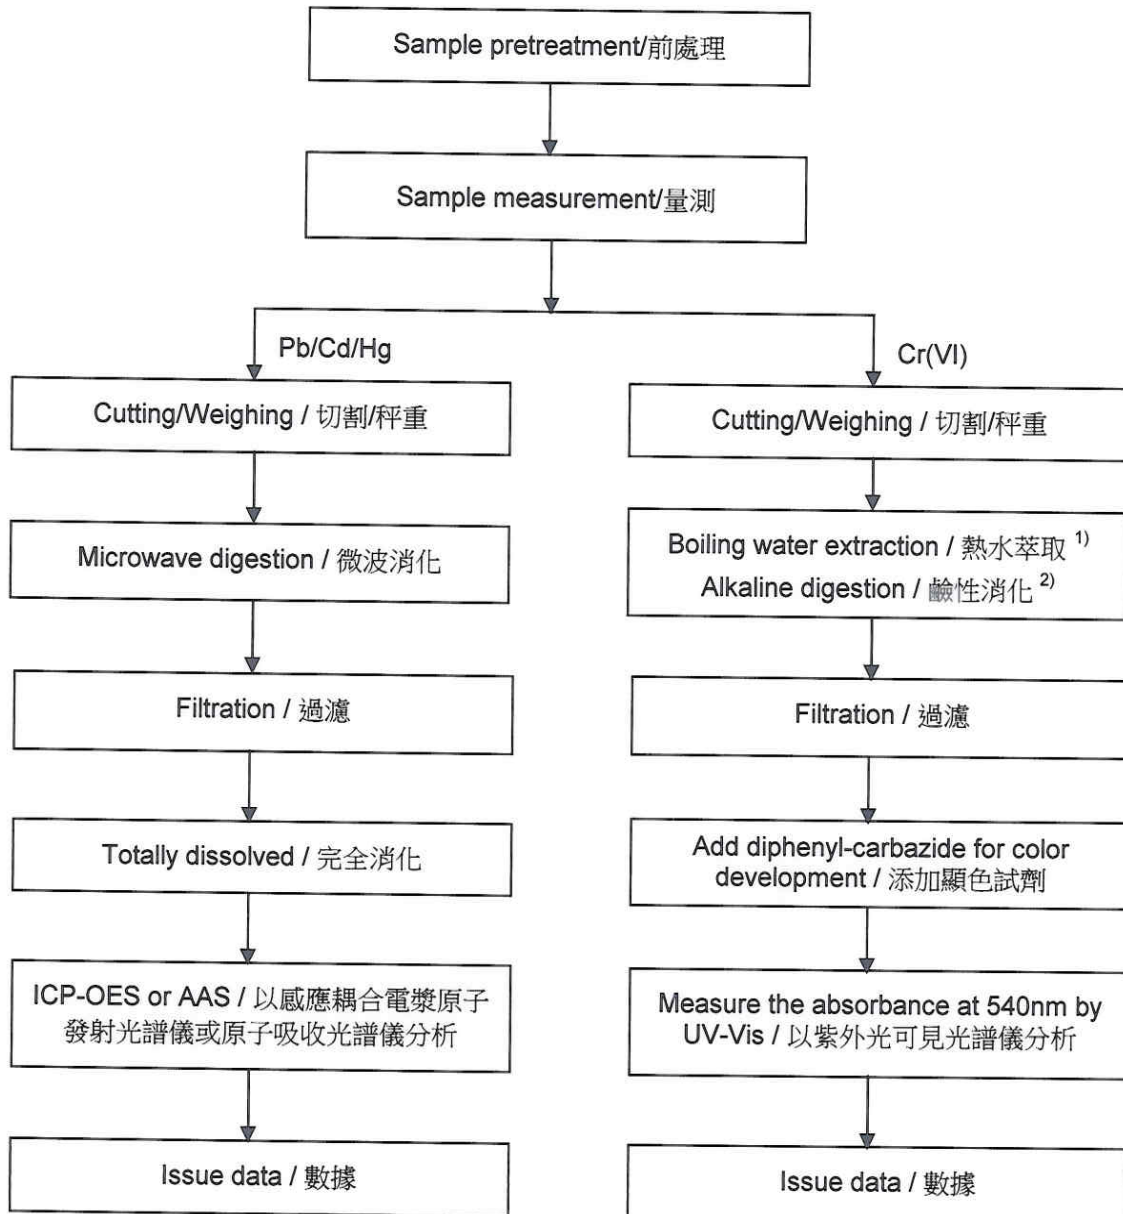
Sample pretreatment/前處理

Sample measurement/量測

Pb/Cd/Hg

Cr(VI)

Cutting/Weighing / 切割/秤重

Microwave digestion / 微波消化

Filtration / 過濾

Totally dissolved / 完全消化

ICP-OES or AAS / 以感應耦合電漿原子發射光譜儀或原子吸收光譜儀分析

Issue data / 數據

Cutting/Weighing / 切割/秤重

Boiling water extraction / 熱水萃取 $^{1)}$
Alkaline digestion / 鹼性消化 $^{2)}$

Filtration / 過濾

Add diphenyl-carbazide for color development / 添加顯色試劑

Measure the absorbance at 540nm by UV-Vis / 以紫外光可見光譜儀分析

Issue data / 數據